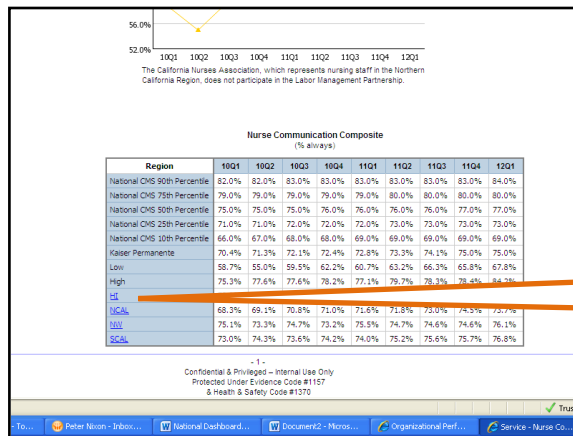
56.0%

52.0%

10Q1 10Q2 10Q3 10Q4 11Q1 11Q2 11Q3 11Q4 12Q1

The California Nurses Association, which represents nursing staff in the Northern California Region, does not participate in the Labor Management Partnership.

Nurse Communication Composite
(% always)

| Region | 10Q1 | 10Q2 | 10Q3 | 10Q4 | 11Q1 | 11Q2 | 11Q3 | 11Q4 | 12Q1 |
|---|---|---|---|---|---|---|---|---|---|
| National CMS 90th Percentile | 82.0% | 82.0% | 83.0% | 83.0% | 83.0% | 83.0% | 83.0% | 83.0% | 84.0% |
| National CMS 75th Percentile | 79.0% | 79.0% | 79.0% | 79.0% | 79.0% | 80.0% | 80.0% | 80.0% | 80.0% |
| National CMS 50th Percentile | 75.0% | 75.0% | 75.0% | 76.0% | 76.0% | 76.0% | 76.0% | 77.0% | 77.0% |
| National CMS 25th Percentile | 71.0% | 71.0% | 72.0% | 72.0% | 72.0% | 73.0% | 73.0% | 73.0% | 73.0% |
| National CMS 10th Percentile | 66.0% | 67.0% | 68.0% | 68.0% | 69.0% | 69.0% | 69.0% | 69.0% | 69.0% |
| Kaiser Permanente | 70.4% | 71.3% | 72.1% | 72.4% | 72.8% | 73.3% | 74.1% | 75.0% | 75.0% |
| Low | 58.7% | 55.0% | 59.5% | 62.2% | 60.7% | 63.2% | 66.3% | 65.8% | 67.8% |
| High | 75.3% | 77.6% | 77.6% | 78.2% | 77.1% | 79.7% | 78.3% | 78.4% | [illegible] |
| HI | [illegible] | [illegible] | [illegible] | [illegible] | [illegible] | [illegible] | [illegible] | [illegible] | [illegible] |
| NCAL | 68.3% | 69.1% | 70.8% | 71.0% | 71.6% | 71.8% | 73.0% | 74.5% | 73.7% |
| NW | 75.1% | 73.3% | 74.7% | 73.2% | 75.5% | 74.7% | 74.6% | 74.6% | 76.1% |
| SCAL | 73.0% | 74.3% | 73.6% | 74.2% | 74.0% | 75.2% | 75.6% | 75.7% | 76.8% |

- 1 -
Confidential & Privileged – Internal Use Only
Protected Under Evidence Code #1157
& Health & Safety Code #1370

Trus

- To... Peter Nixon - Inbox... National Dashboard... Document2 - Micros... Organizational Perf... Service - Nurse Co...